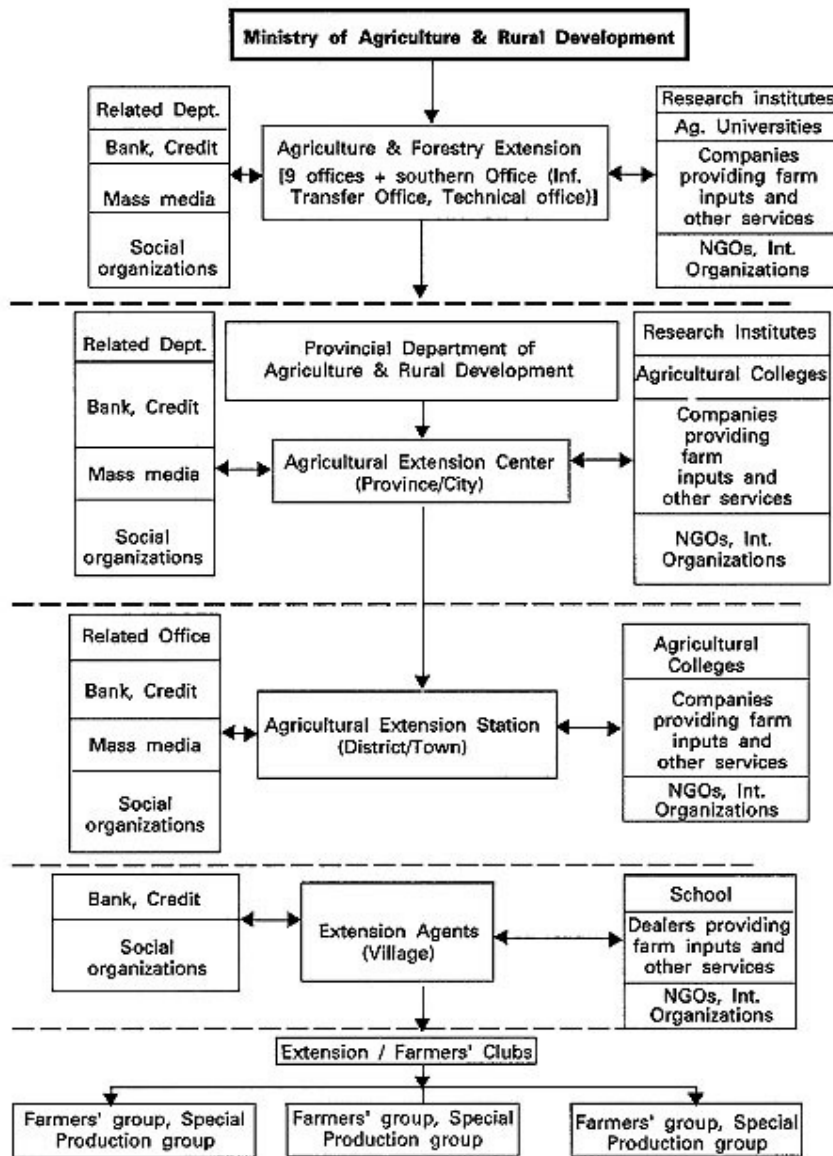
Ministry of Agriculture & Rural Development

Related Dept.
Bank, Credit
Mass media
Social organizations

Agriculture & Forestry Extension [9 offices + southern Office (Inf. Transfer Office, Technical office)]

Research institutes
Ag. Universities
Companies providing farm inputs and other services
NGOs, Int. Organizations

Related Dept.
Bank, Credit
Mass media
Social organizations

Provincial Department of Agriculture & Rural Development

Agricultural Extension Center (Province/City)

Research Institutes
Agricultural Colleges
Companies providing farm inputs and other services
NGOs, Int. Organizations

Related Office
Bank, Credit
Mass media
Social organizations

Agricultural Extension Station (District/Town)

Agricultural Colleges
Companies providing farm inputs and other services
NGOs, Int. Organizations

Bank, Credit
Social organizations

Extension Agents (Village)

School
Dealers providing farm inputs and other services
NGOs, Int. Organizations

Extension / Farmers' Clubs

Farmers' group, Special Production group

Farmers' group, Special Production group

Farmers' group, Special Production group